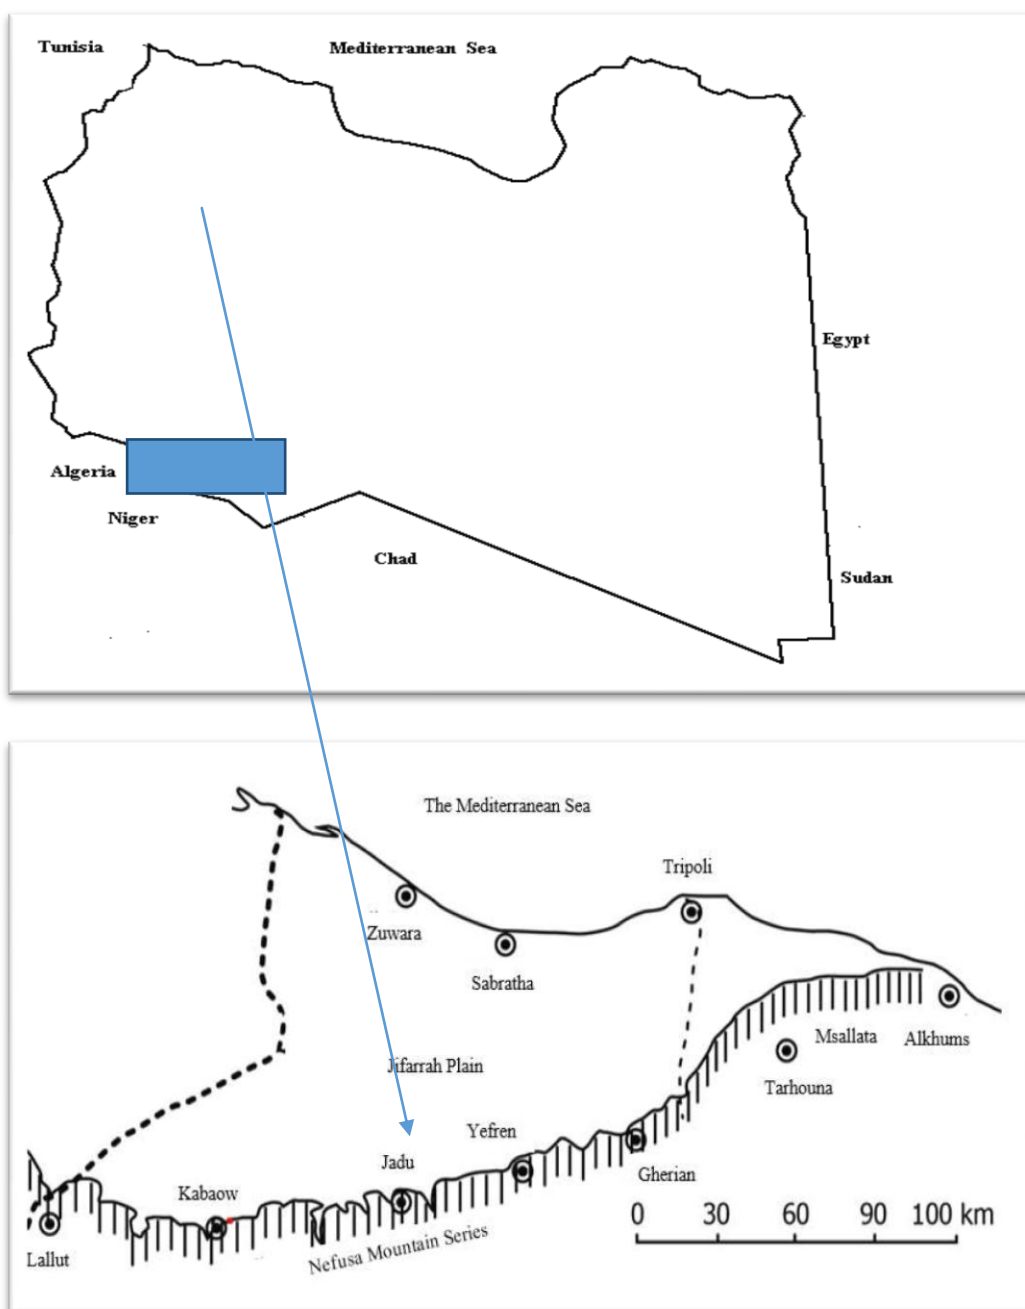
Tunisia

Mediterranean Sea

Egypt

Algeria

Niger

Chad

Sudan

The Mediterranean Sea

Tripoli

Zuwara

Sabratha

Alkhums

Msallata

Tarhouna

Jifarrah Plain

Yefren

Jadu

Gherian

Kabaow

Lallut

Nefusa Mountain Series

0 30 60 90 100 km